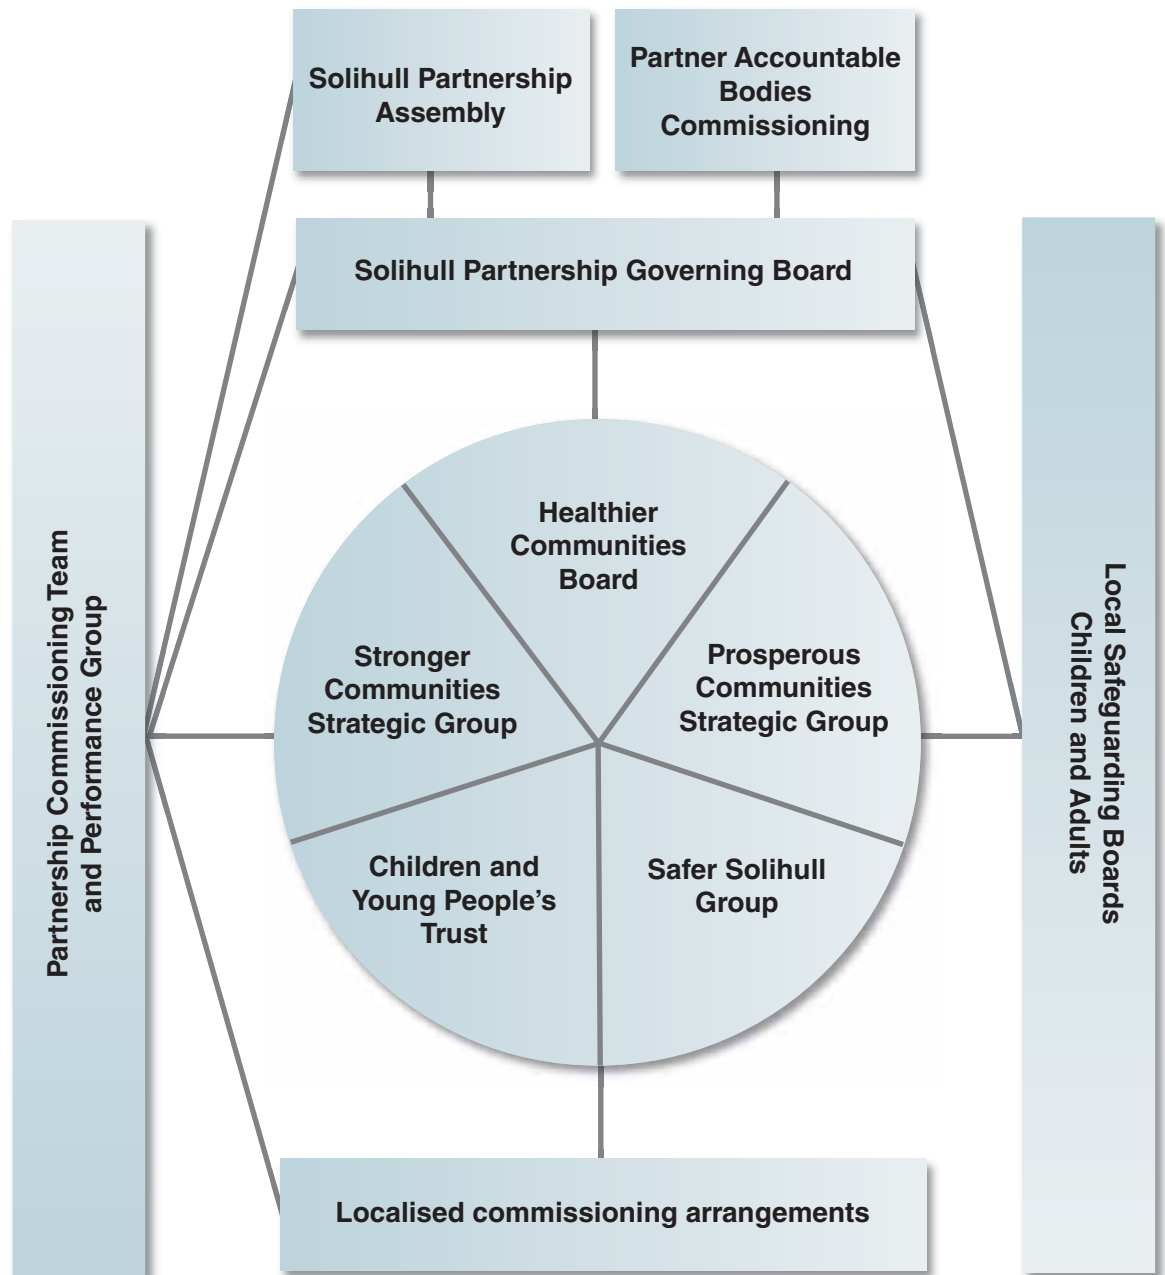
Solihull Partnership Assembly

Partner Accountable Bodies Commissioning

Solihull Partnership Governing Board

Partnership Commissioning Team and Performance Group

Healthier Communities Board

Stronger Communities Strategic Group

Prosperous Communities Strategic Group

Children and Young People's Trust

Safer Solihull Group

Local Safeguarding Boards Children and Adults

Localised commissioning arrangements